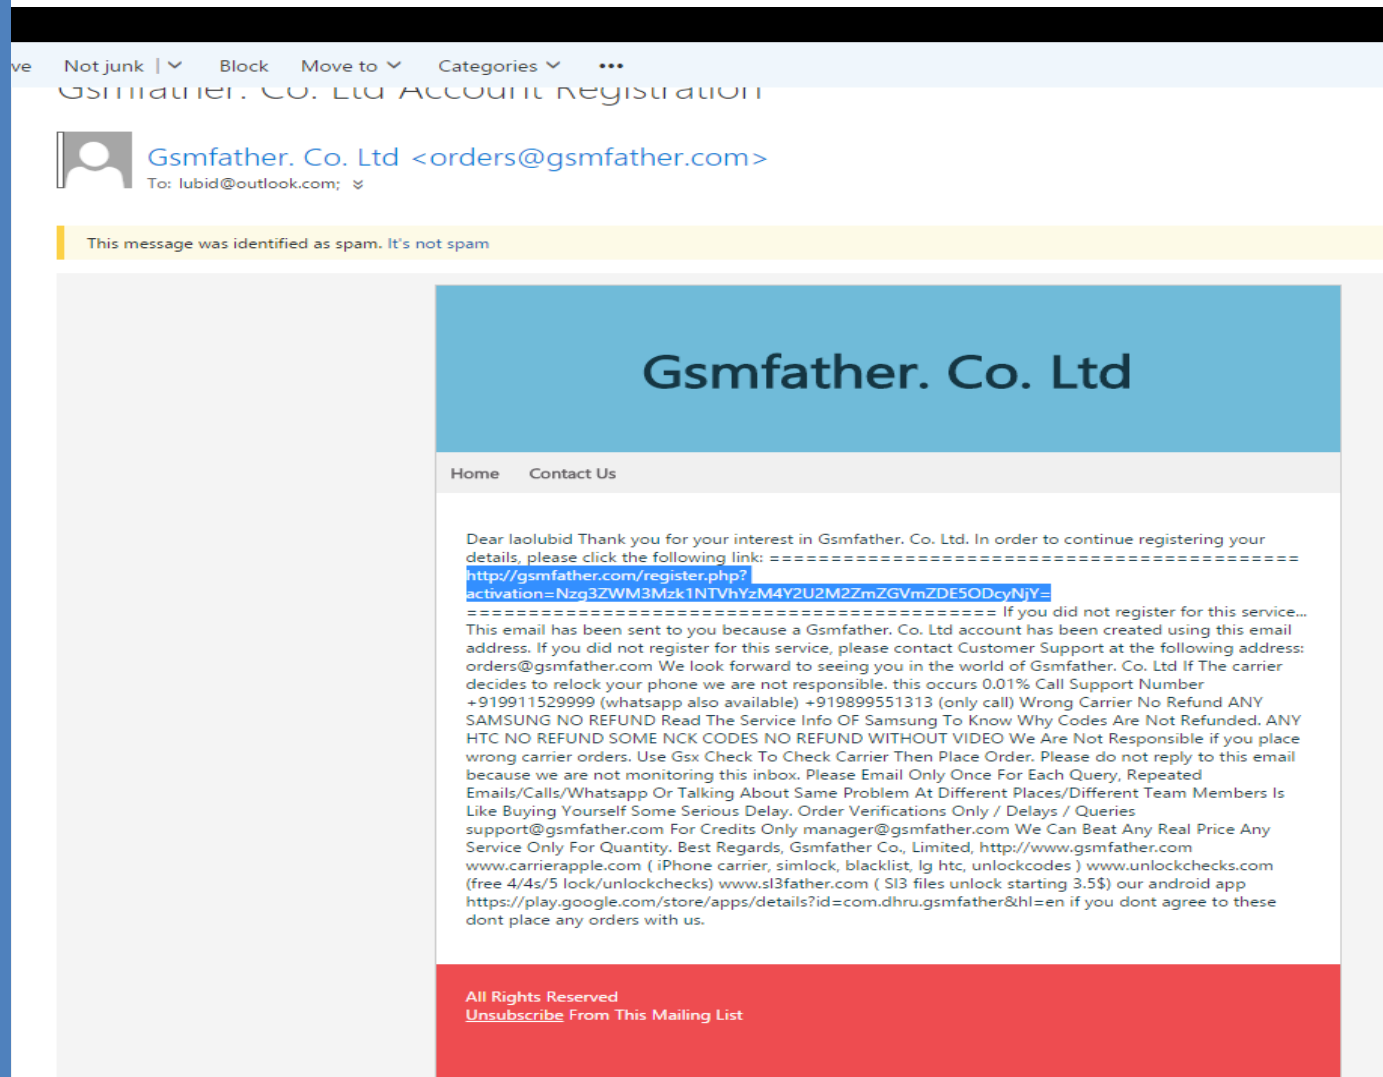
ve Not junk | Block Move to Categories •••

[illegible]

Gsmfather. Co. Ltd <orders@gsmfather.com>
To: lubid@outlook.com;

This message was identified as spam. It's not spam

Gsmfather. Co. Ltd

Home Contact Us

Dear laolubid Thank you for your interest in Gsmfather. Co. Ltd. In order to continue registering your details, please click the following link: ========================================== http://gsmfather.com/register.php?activation=Nzg3ZWM3Mzk1NTVhYzM4Y2U2M2ZmZGVmZDE5ODcyNjY= ========================================== If you did not register for this service... This email has been sent to you because a Gsmfather. Co. Ltd account has been created using this email address. If you did not register for this service, please contact Customer Support at the following address: orders@gsmfather.com We look forward to seeing you in the world of Gsmfather. Co. Ltd If The carrier decides to relock your phone we are not responsible. this occurs 0.01% Call Support Number +919911529999 (whatsapp also available) +919899551313 (only call) Wrong Carrier No Refund ANY SAMSUNG NO REFUND Read The Service Info OF Samsung To Know Why Codes Are Not Refunded. ANY HTC NO REFUND SOME NCK CODES NO REFUND WITHOUT VIDEO We Are Not Responsible if you place wrong carrier orders. Use Gsx Check To Check Carrier Then Place Order. Please do not reply to this email because we are not monitoring this inbox. Please Email Only Once For Each Query, Repeated Emails/Calls/Whatsapp Or Talking About Same Problem At Different Places/Different Team Members Is Like Buying Yourself Some Serious Delay. Order Verifications Only / Delays / Queries support@gsmfather.com For Credits Only manager@gsmfather.com We Can Beat Any Real Price Any Service Only For Quantity. Best Regards, Gsmfather Co., Limited, http://www.gsmfather.com www.carrierapple.com ( iPhone carrier, simlock, blacklist, lg htc, unlockcodes ) www.unlockchecks.com (free 4/4s/5 lock/unlockchecks) www.sl3father.com ( SI3 files unlock starting 3.5$) our android app https://play.google.com/store/apps/details?id=com.dhru.gsmfather&hl=en if you dont agree to these dont place any orders with us.

All Rights Reserved
Unsubscribe From This Mailing List